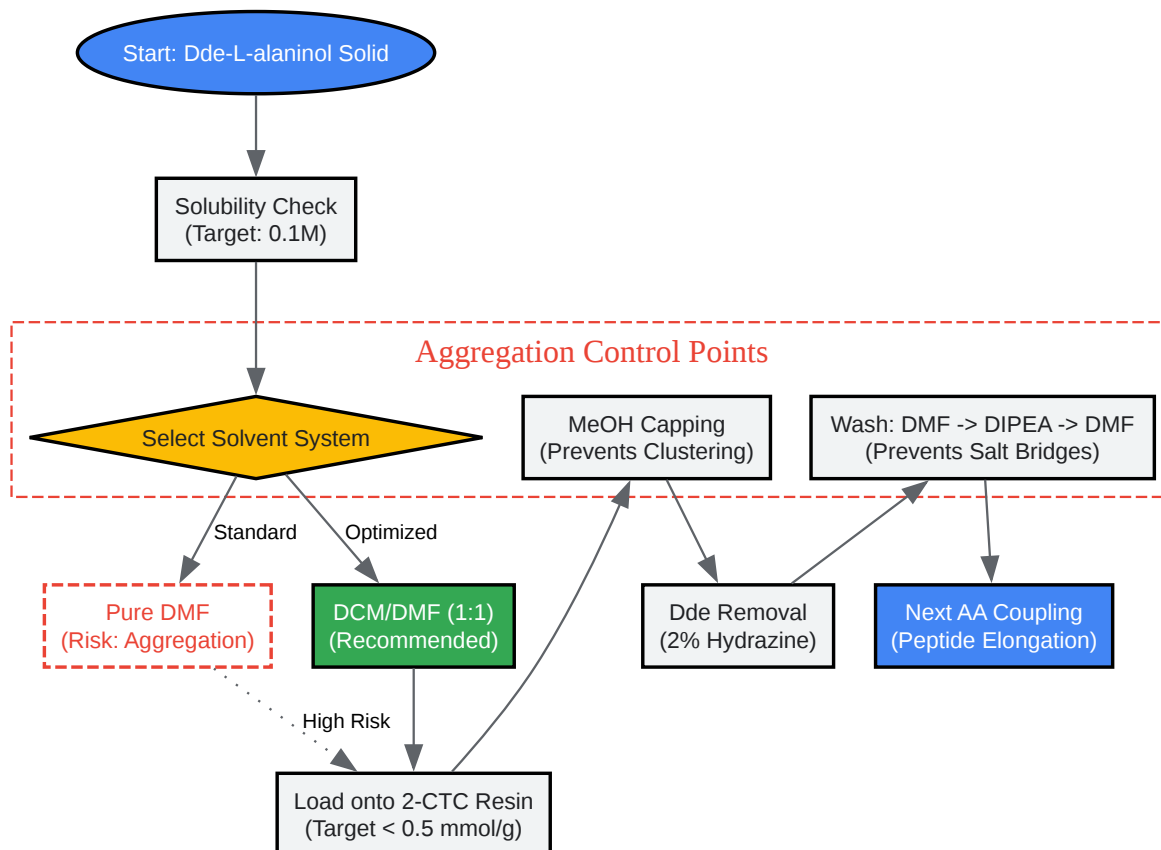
Start: Dde-L-alaninol Solid

Solubility Check
(Target: 0.1M)

Aggregation Control Points

Select Solvent System

MeOH Capping
(Prevents Clustering)

Wash: DMF -> DIPEA -> DMF
(Prevents Salt Bridges)

Standard

Optimized

Pure DMF
(Risk: Aggregation)

DCM/DMF (1:1)
(Recommended)

Dde Removal
(2% Hydrazine)

Next AA Coupling
(Peptide Elongation)

High Risk

Load onto 2-CTC Resin
(Target < 0.5 mmol/g)